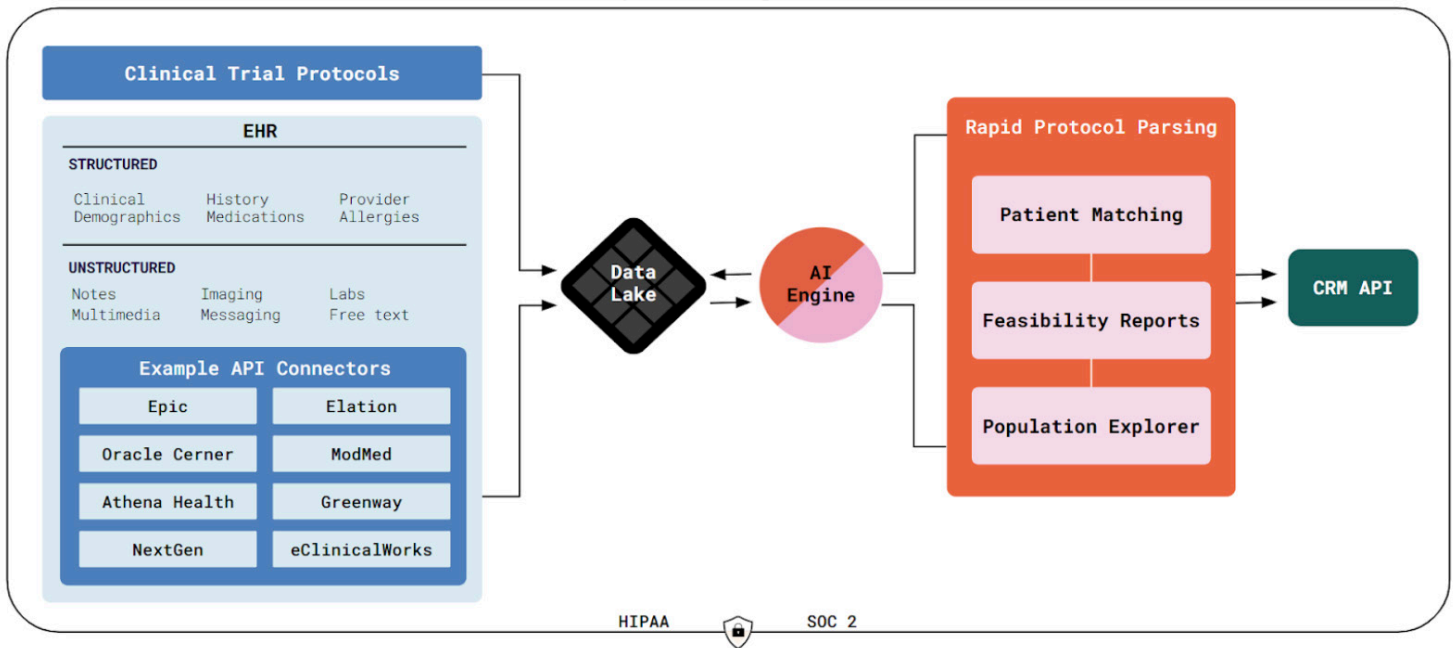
Clinical Trial Protocols

EHR

STRUCTURED

Clinical
Demographics

History
Medications

Provider
Allergies

UNSTRUCTURED

Notes
Multimedia

Imaging
Messaging

Labs
Free text

Example API Connectors

| Epic | Elation |
|---|---|
| Oracle Cerner | ModMed |
| Athena Health | Greenway |
| NextGen | eClinicalWorks |

Data Lake

AI Engine

Rapid Protocol Parsing

Patient Matching

Feasibility Reports

Population Explorer

CRM API

HIPAA SOC 2